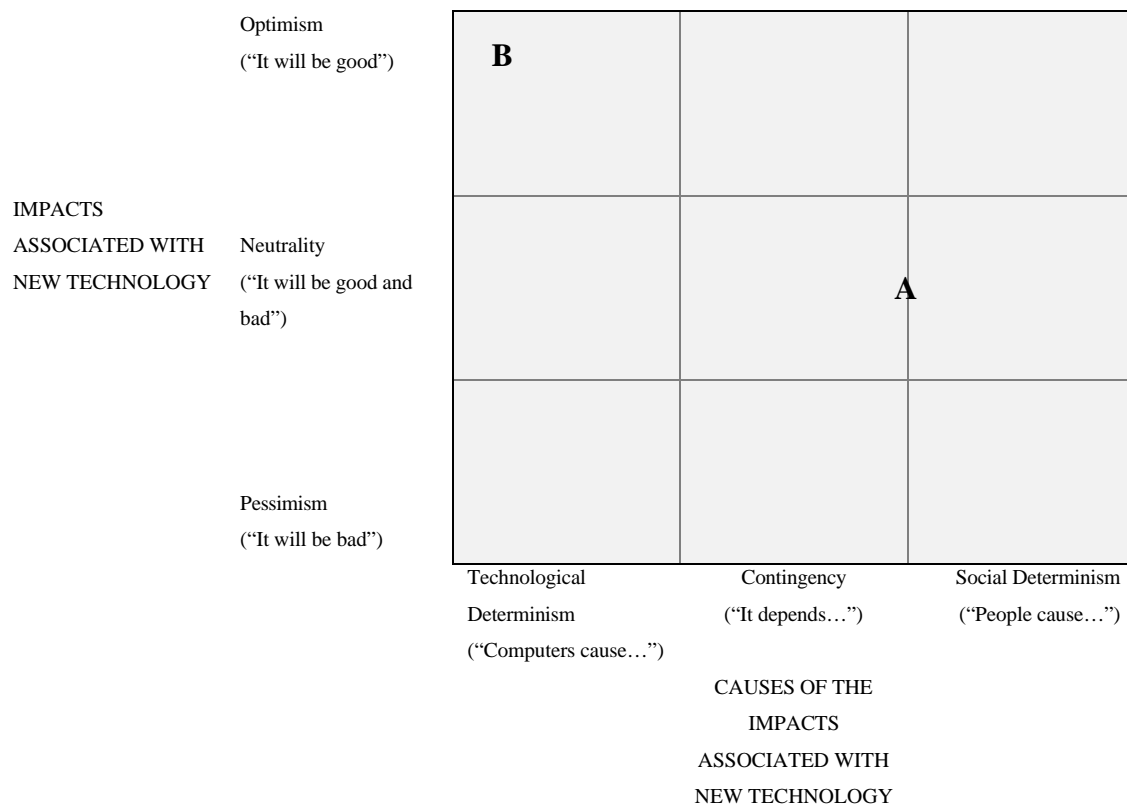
Optimism
("It will be good")

B

IMPACTS ASSOCIATED WITH NEW TECHNOLOGY

Neutrality
("It will be good and bad")

A

Pessimism
("It will be bad")

Technological Determinism
("Computers cause…")

Contingency
("It depends…")

Social Determinism
("People cause…")

CAUSES OF THE IMPACTS ASSOCIATED WITH NEW TECHNOLOGY